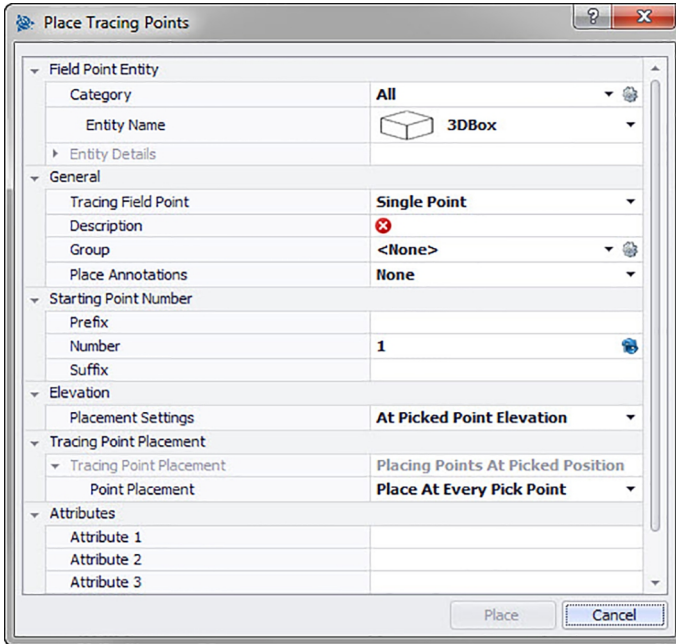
Place Tracing Points

?

Field Point Entity

| | |
|---|---|
| Category | All |
| Entity Name | 3DBox |
| Entity Details | |

General

| | |
|---|---|
| Tracing Field Point | Single Point |
| Description | |
| Group | <None> |
| Place Annotations | None |

Starting Point Number

| | |
|---|---|
| Prefix | |
| Number | 1 |
| Suffix | |

Elevation

| | |
|---|---|
| Placement Settings | At Picked Point Elevation |

Tracing Point Placement

| | |
|---|---|
| Tracing Point Placement | Placing Points At Picked Position |
| Point Placement | Place At Every Pick Point |

Attributes

| | |
|---|---|
| Attribute 1 | |
| Attribute 2 | |
| Attribute 3 | |

Place Cancel